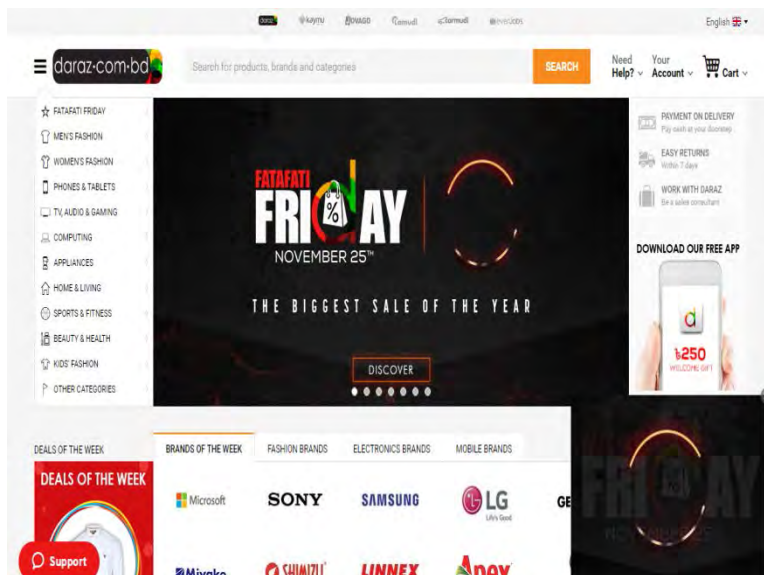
daraz kaymu Rokomari Carmudi Lamudi everjobs

English

daraz·com·bd

Search for products, brands and categories

SEARCH

Need Help?

Your Account

Cart

FATAFATI FRIDAY
MEN'S FASHION
WOMEN'S FASHION
PHONES & TABLETS
TV, AUDIO & GAMING
COMPUTING
APPLIANCES
HOME & LIVING
SPORTS & FITNESS
BEAUTY & HEALTH
KIDS' FASHION
OTHER CATEGORIES

FATAFATI FRIDAY
NOVEMBER 25TH

THE BIGGEST SALE OF THE YEAR

DISCOVER

PAYMENT ON DELIVERY
Pay cash at your doorstep

EASY RETURNS
Within 7 days

WORK WITH DARAZ
Be a sales consultant

DOWNLOAD OUR FREE APP

৳250
WELCOME GIFT

DEALS OF THE WEEK

BRANDS OF THE WEEK
FASHION BRANDS
ELECTRONICS BRANDS
MOBILE BRANDS

DEALS OF THE WEEK

Microsoft
SONY
SAMSUNG
LG Life's Good
GE

Miyako
SHIMIZU
LINNEX
Apex

FRIDAY
NOVEMBER 25TH

Support